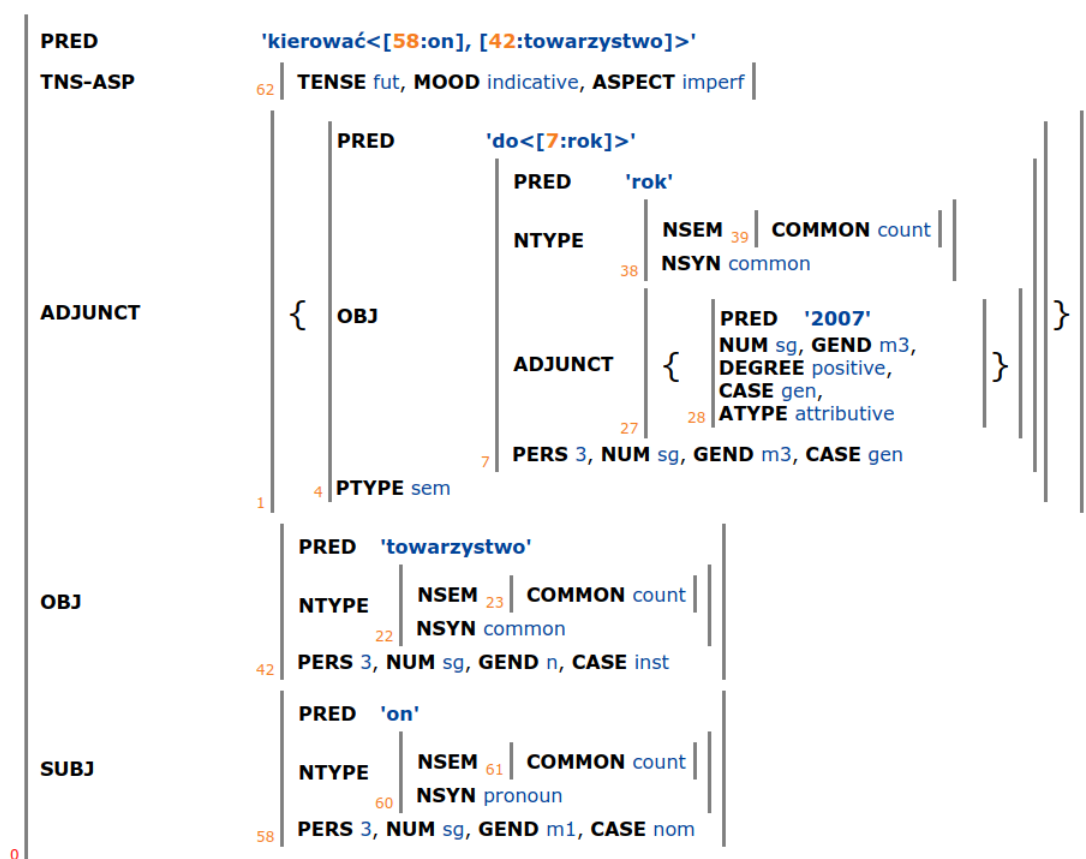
PRED 'kierować<[58:on], [42:towarzystwo]>'

TNS-ASP 62 TENSE fut, MOOD indicative, ASPECT imperf

ADJUNCT { PRED 'do<[7:rok]>'

OBJ PRED 'rok'

NTYPE NSEM 39 COMMON count
38 NSYN common

ADJUNCT { PRED '2007'
NUM sg, GEND m3,
DEGREE positive,
CASE gen,
28 ATYPE attributive }
27
7 PERS 3, NUM sg, GEND m3, CASE gen

4 PTYPE sem }
1

OBJ PRED 'towarzystwo'

NTYPE NSEM 23 COMMON count
22 NSYN common

42 PERS 3, NUM sg, GEND n, CASE inst

SUBJ PRED 'on'

NTYPE NSEM 61 COMMON count
60 NSYN pronoun

58 PERS 3, NUM sg, GEND m1, CASE nom
0